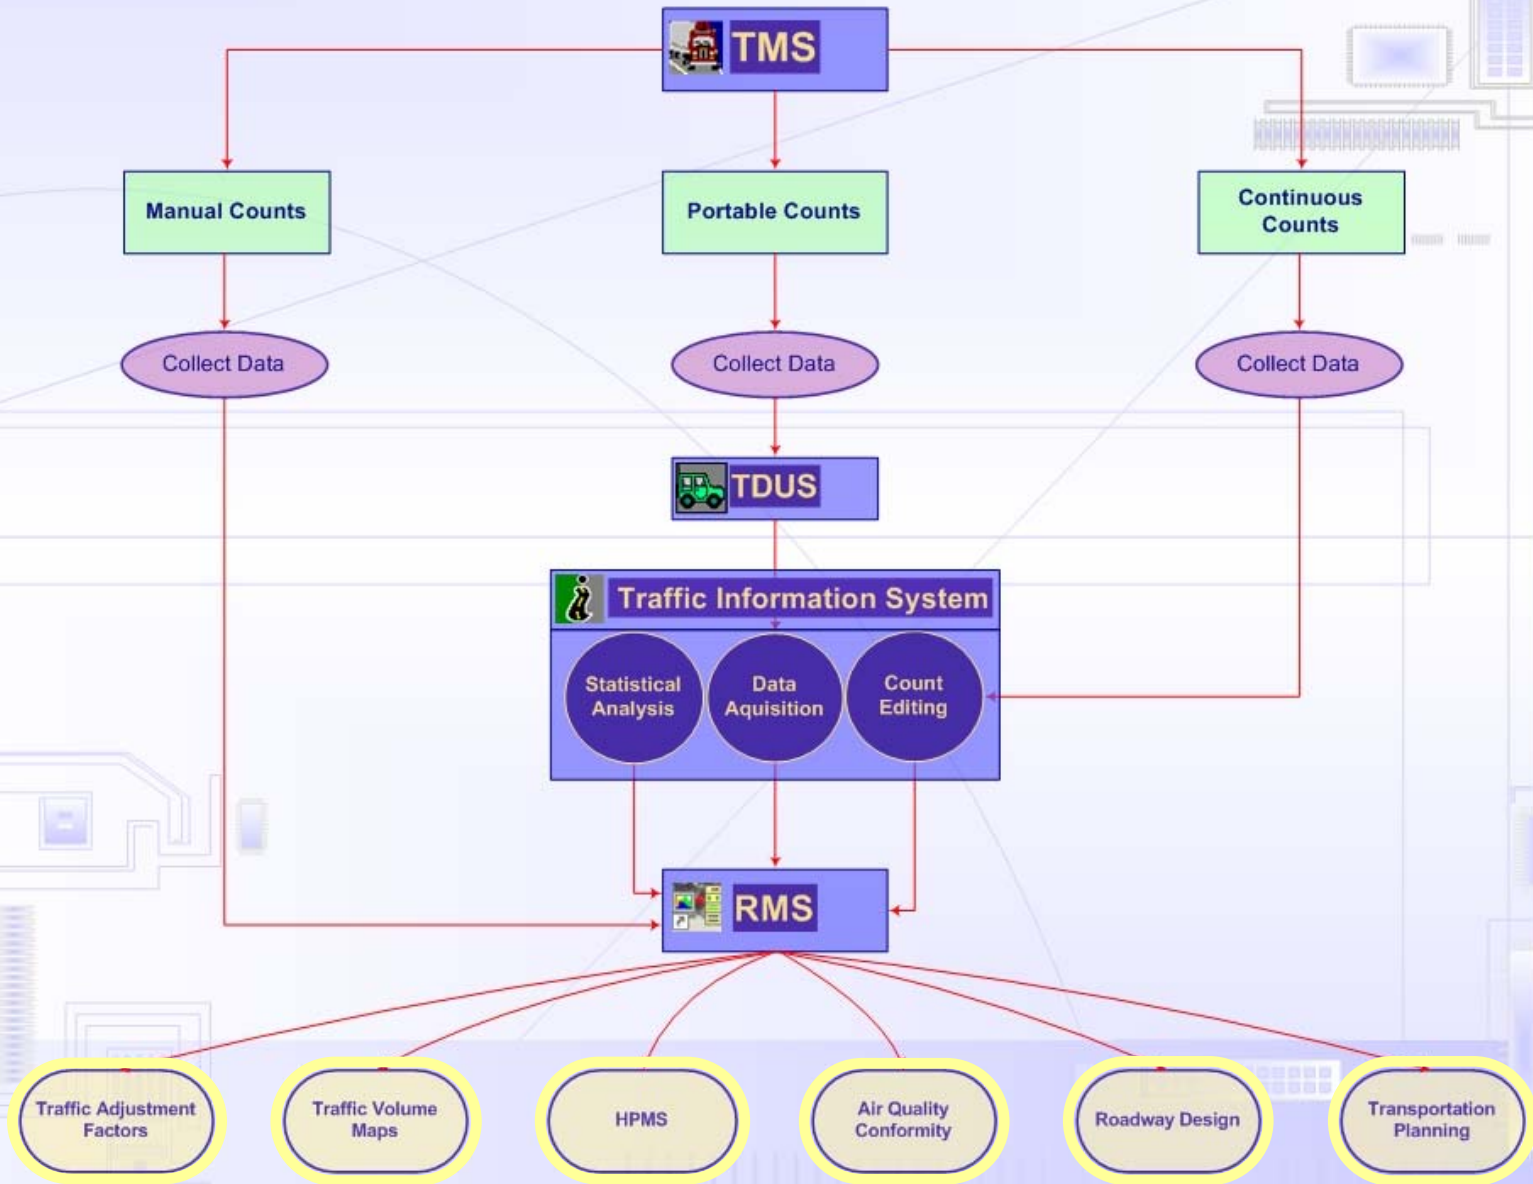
TMS

Manual Counts

Portable Counts

Continuous Counts

Collect Data

Collect Data

Collect Data

TDUS

Traffic Information System

Statistical Analysis

Data Aquisition

Count Editing

RMS

Traffic Adjustment Factors

Traffic Volume Maps

HPMS

Air Quality Conformity

Roadway Design

Transportation Planning